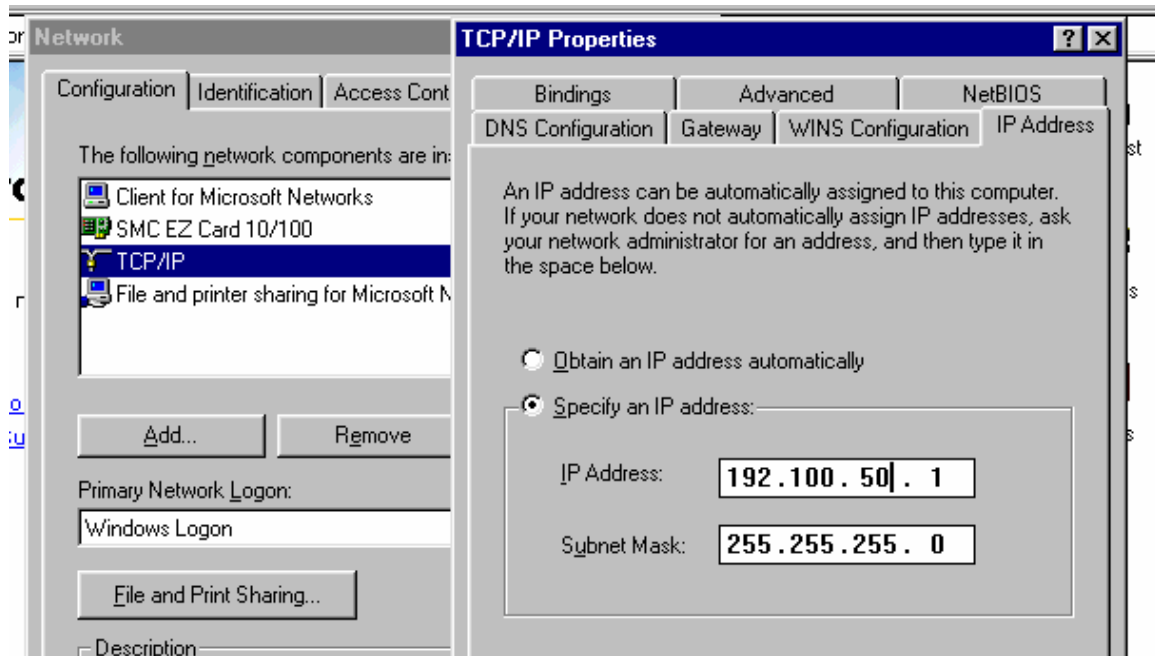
Network

Configuration | Identification | Access Cont

The following network components are in

Client for Microsoft Networks
SMC EZ Card 10/100
TCP/IP
File and printer sharing for Microsoft N

Add...
Remove

Primary Network Logon:
Windows Logon

File and Print Sharing...

Description

TCP/IP Properties
?
X

Bindings | Advanced | NetBIOS
DNS Configuration | Gateway | WINS Configuration | IP Address

An IP address can be automatically assigned to this computer. If your network does not automatically assign IP addresses, ask your network administrator for an address, and then type it in the space below.

Obtain an IP address automatically
Specify an IP address:

IP Address: 192.100. 50. 1

Subnet Mask: 255.255.255. 0